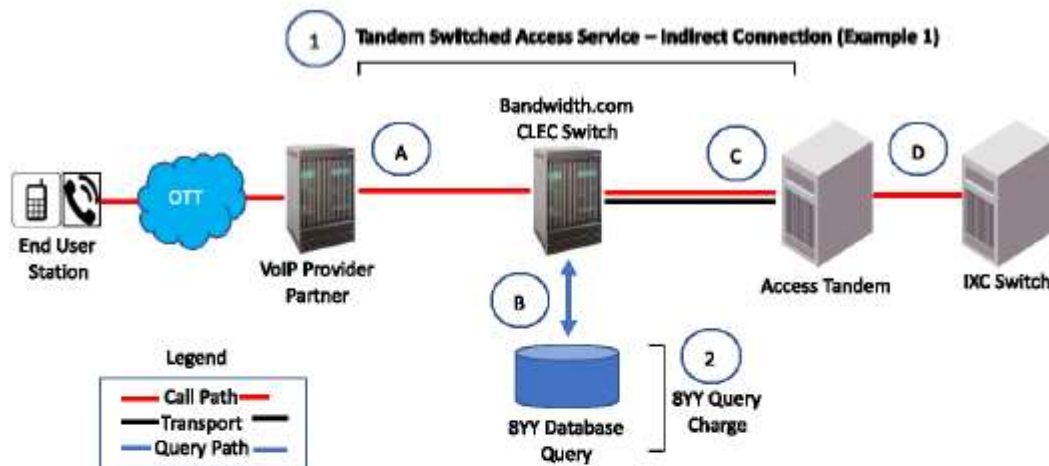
1 Tandem Switched Access Service – Indirect Connection (Example 1)

Bandwidth.com CLEC Switch

A

C

D

OTT

End User Station

VoIP Provider Partner

Access Tandem

IXC Switch

B

2

8YY Database Query

8YY Query Charge

Legend

Call Path

Transport

Query Path